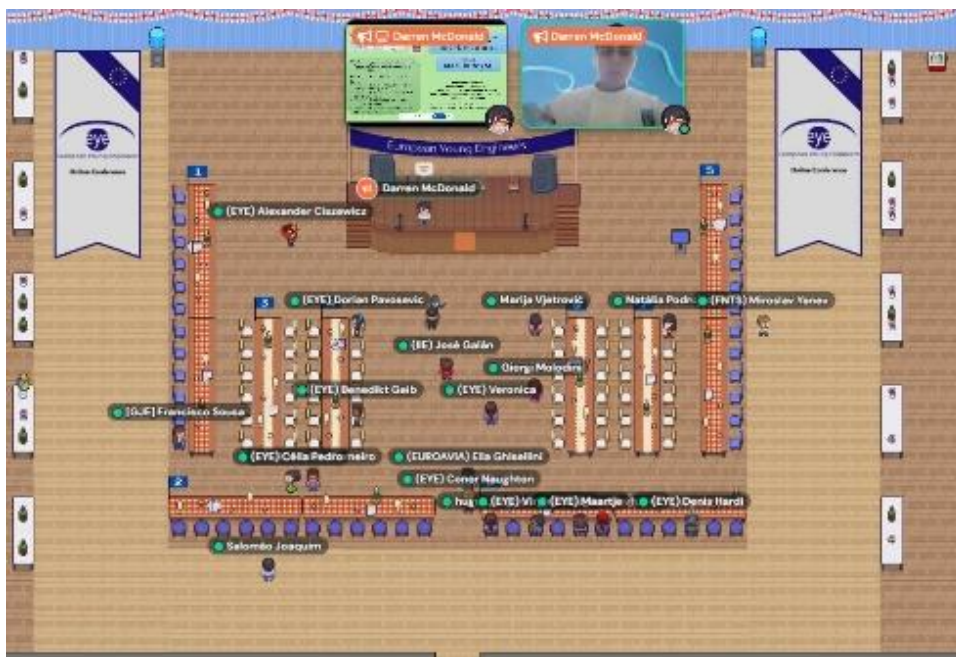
Darren McDonald
Darren McDonald
European Young Engineers
Darren McDonald
1
5
(EYE) Alexander Ciszewicz
5
(EYE) Dorian Pavesevic
Marija Vjetrović
Natália Podh
(FNTS) Miroslav Yanev
(BE) José Galán
Giorgi Moloc
(EYE) Benedict Geib
(EYE) Veronica
(GJF) Francisco Sousa
(EYE) Célia Pedro neiro
(EUROAVIA) Ella Ghiselini
(EYE) Conor Naughton
2
hu
(EYE) Vi
(EYE) Maartje
(EYE) Denis Hardi
Salomão Joaquim